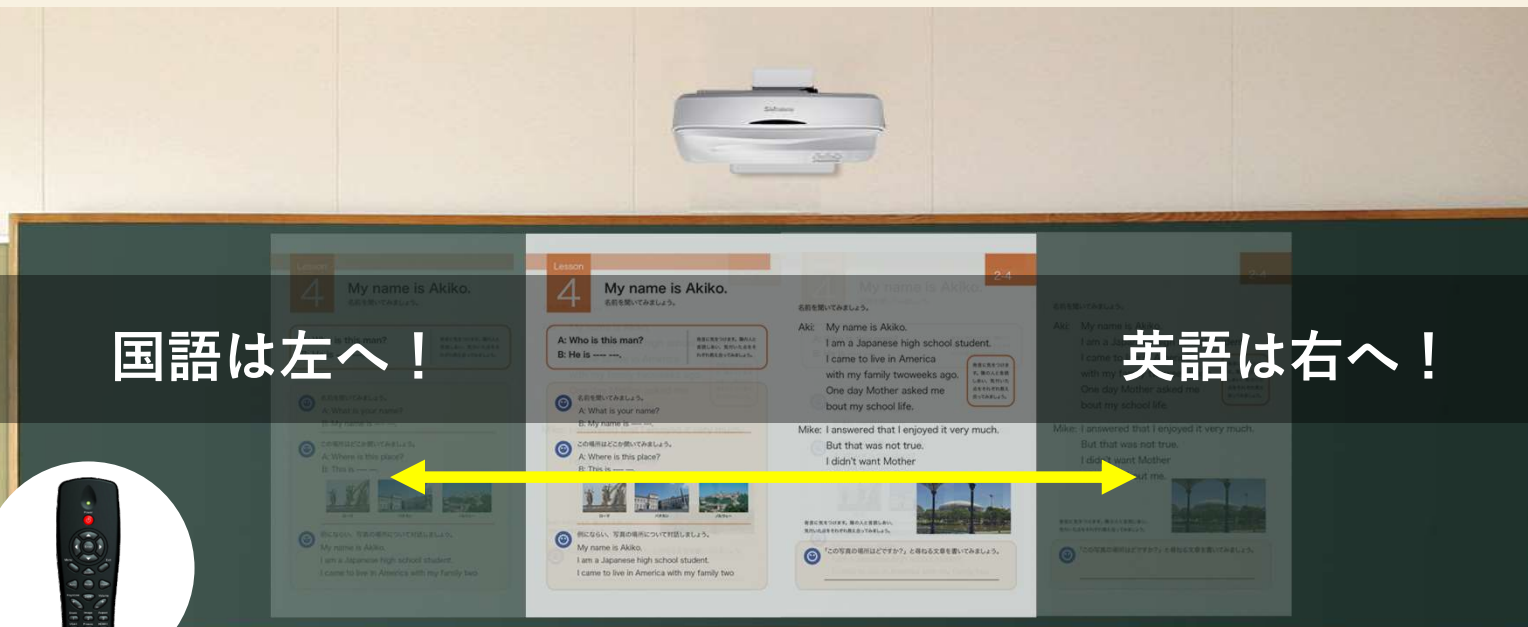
国語は左へ！

英語は右へ！

Lesson 4

My name is Akiko.

名前を聞いてみましょう。

A: Who is this man?
B: He is ---- ---.

名前を聞いてみましょう。
A: What is your name?
B: My name is ---- ---.

この場所はどこか聞いてみましょう。
A: Where is this place?
B: This is ---- ---.

例にならい、写真の場所について対話しましょう。
My name is Akiko.
I am a Japanese high school student.
I came to live in America with my family two

2-4

名前を聞いてみましょう。

Aki: My name is Akiko.
I am a Japanese high school student.
I came to live in America
with my family twoweeks ago.
One day Mother asked me
bout my school life.

Mike: I answered that I enjoyed it very much.
But that was not true.
I didn't want Mother

「この写真の場所はどこですか？」と尋ねる文章を書いてみましょう。